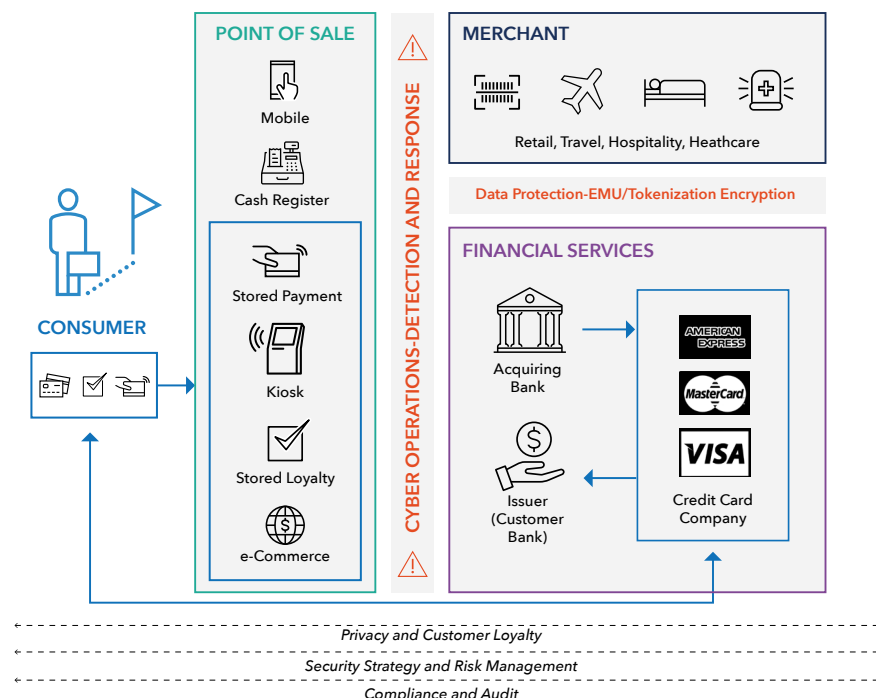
CONSUMER

POINT OF SALE

Mobile

Cash Register

Stored Payment

Kiosk

Stored Loyalty

e-Commerce

CYBER OPERATIONS-DETECTION AND RESPONSE

MERCHANT

Retail, Travel, Hospitality, Heathcare

Data Protection-EMU/Tokenization Encryption

FINANCIAL SERVICES

Acquiring Bank

Issuer (Customer Bank)

AMERICAN EXPRESS

MasterCard

VISA

Credit Card Company

Privacy and Customer Loyalty

Security Strategy and Risk Management

Compliance and Audit